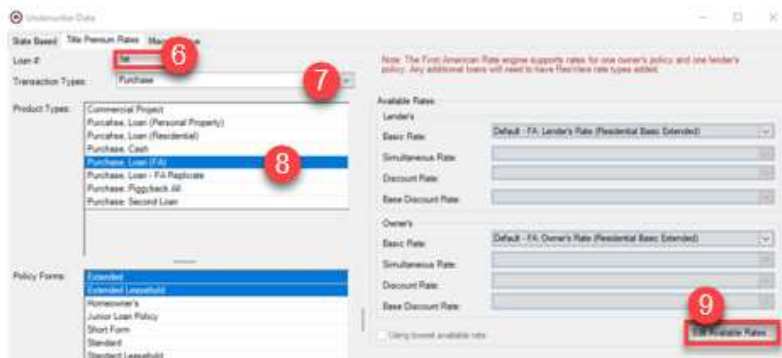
Underwrite Data

State Based | Title Premium Rates | Ma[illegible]

Loan #: 1st
6

Transaction Types: Purchase
7

Note: The First American Rate engine supports rates for one owner's policy and one lender's policy. Any additional loans will need to have Reinhard rate types added.

Product Types:
Commercial Project
Purchase, Loan (Personal Property)
Purchase, Loan (Residential)
Purchase, Cash
Purchase, Loan (FA)
Purchase, Loan - FA Replicate
Purchase, Piggyback All
Purchase, Second Loan
8

Available Rates
Lender's
Basic Rate: Default - FA: Lender's Rate (Residential Basic Extended)
Simultaneous Rate:
Discount Rate:
Base Discount Rate:

Owner's
Basic Rate: Default - FA: Owner's Rate (Residential Basic Extended)
Simultaneous Rate:
Discount Rate:
Base Discount Rate:

Policy Forms:
Extended
Extended Leasehold
Homeowner's
Junior Loan Policy
Short Form
Standard
Standard Leasehold

Using lowest available rate
9
Edit Available Rates